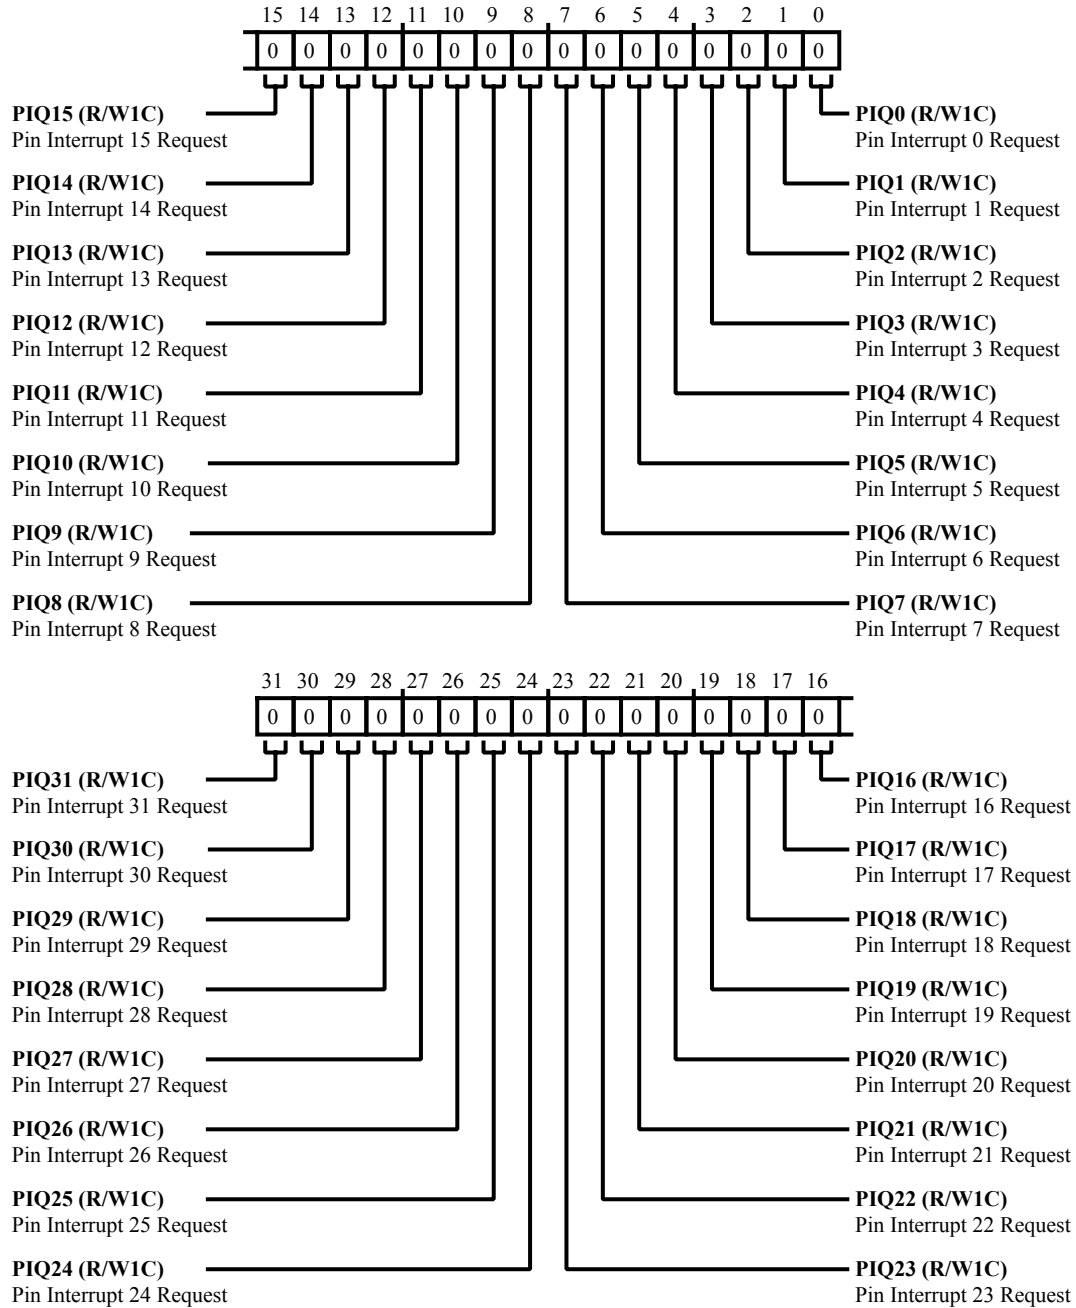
15 14 13 12 11 10 9 8 7 6 5 4 3 2 1 0

0 0 0 0 0 0 0 0 0 0 0 0 0 0 0 0

**PIQ15 (R/W1C)**
Pin Interrupt 15 Request

**PIQ14 (R/W1C)**
Pin Interrupt 14 Request

**PIQ13 (R/W1C)**
Pin Interrupt 13 Request

**PIQ12 (R/W1C)**
Pin Interrupt 12 Request

**PIQ11 (R/W1C)**
Pin Interrupt 11 Request

**PIQ10 (R/W1C)**
Pin Interrupt 10 Request

**PIQ9 (R/W1C)**
Pin Interrupt 9 Request

**PIQ8 (R/W1C)**
Pin Interrupt 8 Request

**PIQ0 (R/W1C)**
Pin Interrupt 0 Request

**PIQ1 (R/W1C)**
Pin Interrupt 1 Request

**PIQ2 (R/W1C)**
Pin Interrupt 2 Request

**PIQ3 (R/W1C)**
Pin Interrupt 3 Request

**PIQ4 (R/W1C)**
Pin Interrupt 4 Request

**PIQ5 (R/W1C)**
Pin Interrupt 5 Request

**PIQ6 (R/W1C)**
Pin Interrupt 6 Request

**PIQ7 (R/W1C)**
Pin Interrupt 7 Request

31 30 29 28 27 26 25 24 23 22 21 20 19 18 17 16

0 0 0 0 0 0 0 0 0 0 0 0 0 0 0 0

**PIQ31 (R/W1C)**
Pin Interrupt 31 Request

**PIQ30 (R/W1C)**
Pin Interrupt 30 Request

**PIQ29 (R/W1C)**
Pin Interrupt 29 Request

**PIQ28 (R/W1C)**
Pin Interrupt 28 Request

**PIQ27 (R/W1C)**
Pin Interrupt 27 Request

**PIQ26 (R/W1C)**
Pin Interrupt 26 Request

**PIQ25 (R/W1C)**
Pin Interrupt 25 Request

**PIQ24 (R/W1C)**
Pin Interrupt 24 Request

**PIQ16 (R/W1C)**
Pin Interrupt 16 Request

**PIQ17 (R/W1C)**
Pin Interrupt 17 Request

**PIQ18 (R/W1C)**
Pin Interrupt 18 Request

**PIQ19 (R/W1C)**
Pin Interrupt 19 Request

**PIQ20 (R/W1C)**
Pin Interrupt 20 Request

**PIQ21 (R/W1C)**
Pin Interrupt 21 Request

**PIQ22 (R/W1C)**
Pin Interrupt 22 Request

**PIQ23 (R/W1C)**
Pin Interrupt 23 Request